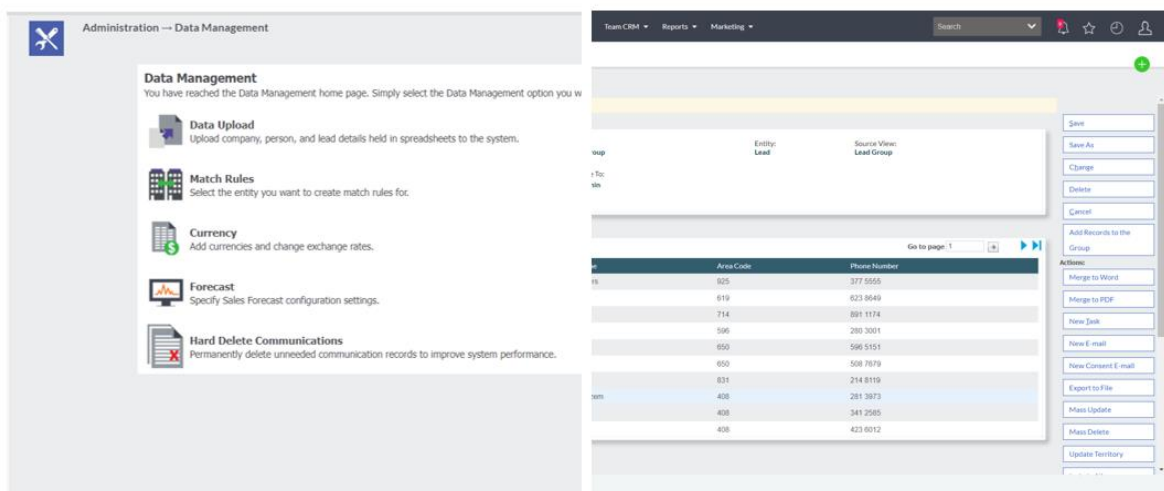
Administration → Data Management

Data Management
You have reached the Data Management home page. Simply select the Data Management option you w

Data Upload
Upload company, person, and lead details held in spreadsheets to the system.

Match Rules
Select the entity you want to create match rules for.

Currency
Add currencies and change exchange rates.

Forecast
Specify Sales Forecast configuration settings.

Hard Delete Communications
Permanently delete unneeded communication records to improve system performance.

Team CRM ▾ Reports ▾ Marketing ▾

Search

roup

Entity:
Lead

Source View:
Lead Group

To:
sin

Go to page: 1

| e | Area Code | Phone Number |
|---|---|---|
| rs | 925 | 377 5555 |
| | 619 | 623 8649 |
| | 714 | 891 1174 |
| | 596 | 280 3001 |
| | 650 | 596 5151 |
| | 650 | 508 7679 |
| | 831 | 214 8119 |
| em | 408 | 281 3873 |
| | 408 | 341 2565 |
| | 408 | 423 6012 |

Save
Save As
Change
Delete
Cancel
Add Records to the Group
Actions:
Merge to Word
Merge to PDF
New Task
New E-mail
New Consent E-mail
Export to File
Mass Update
Mass Delete
Update Territory